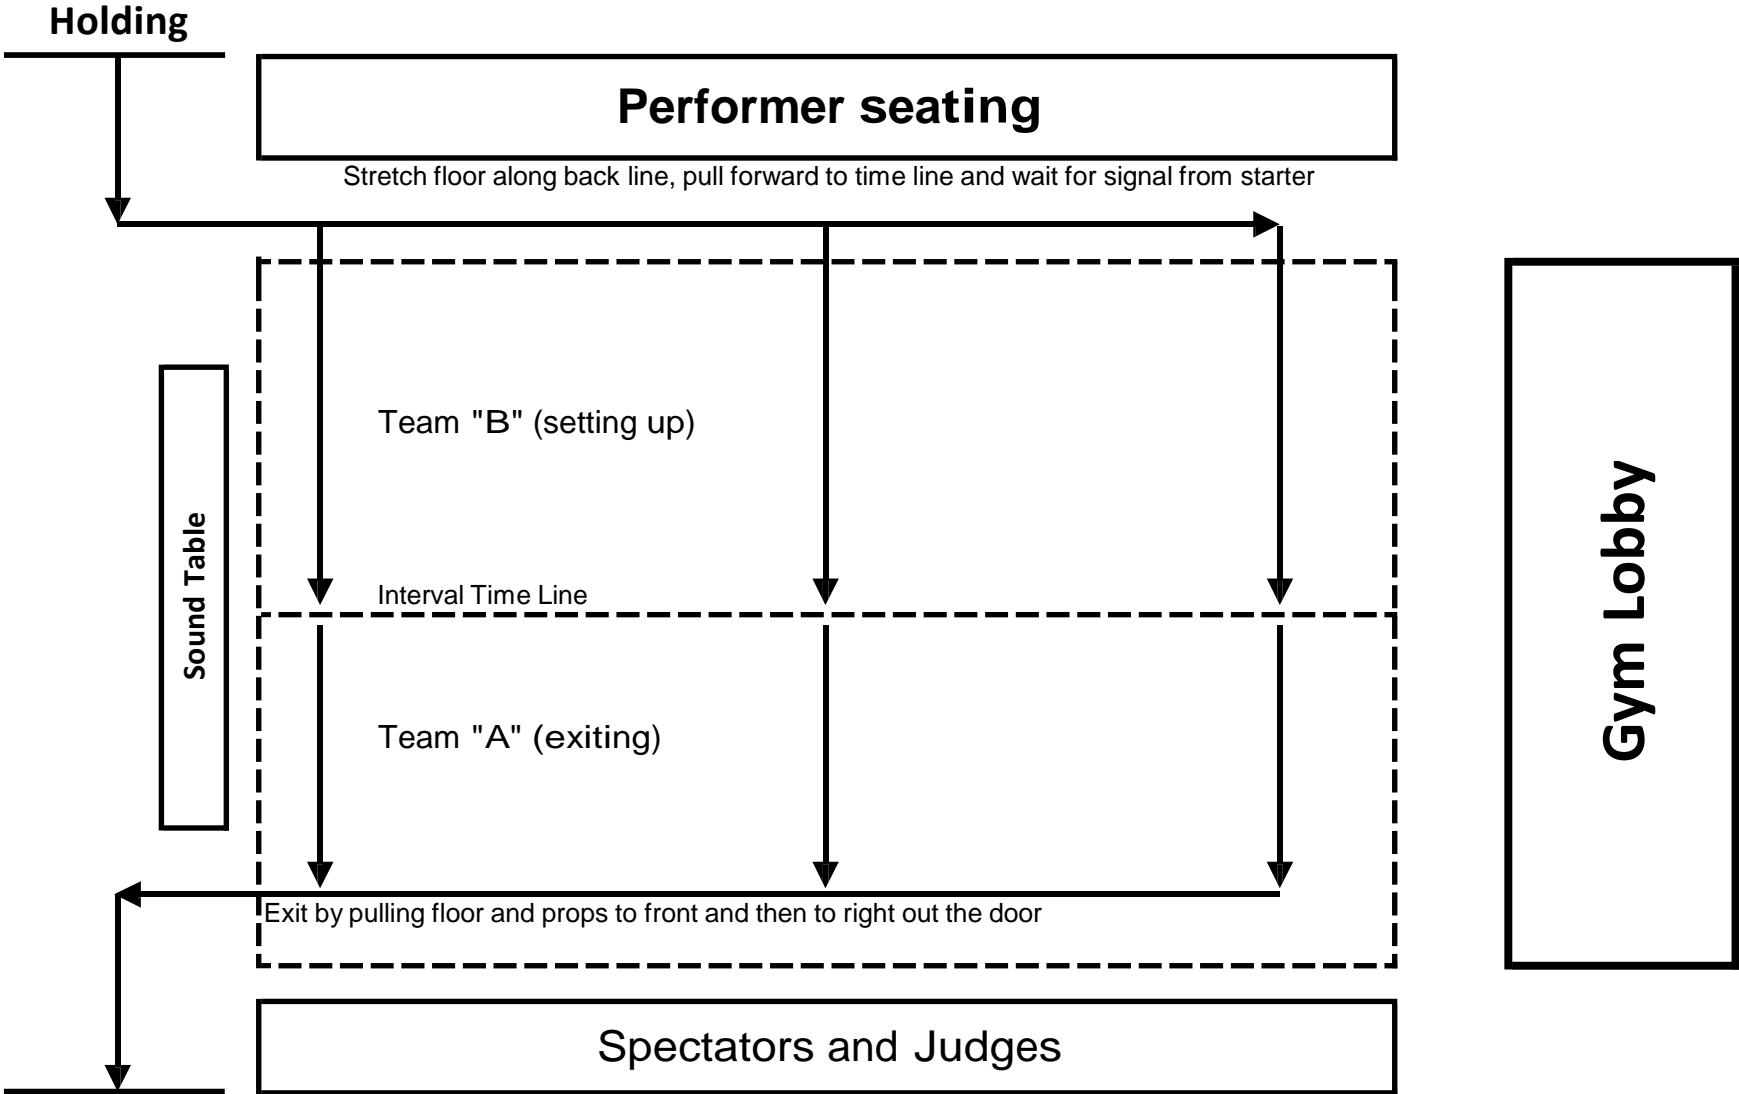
Holding

Performer seating

Stretch floor along back line, pull forward to time line and wait for signal from starter

Sound Table

Team "B" (setting up)

Interval Time Line

Team "A" (exiting)

Exit by pulling floor and props to front and then to right out the door

Gym Lobby

Spectators and Judges